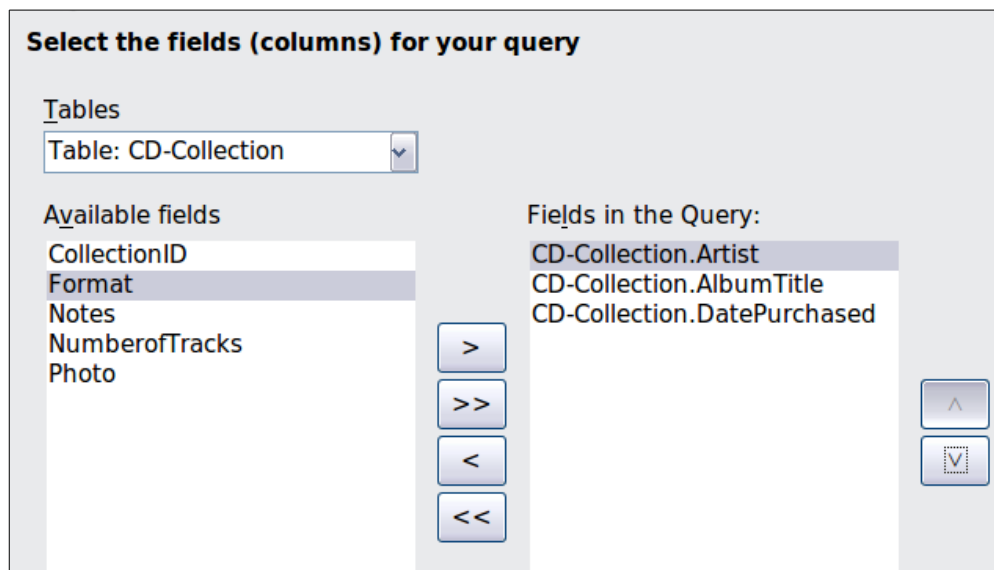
Select the fields (columns) for your query

Tables

Table: CD-Collection

Available fields

CollectionID
Format
Notes
NumberofTracks
Photo

>
>>
<
<<

Fields in the Query:

CD-Collection.Artist
CD-Collection.AlbumTitle
CD-Collection.DatePurchased

^
V